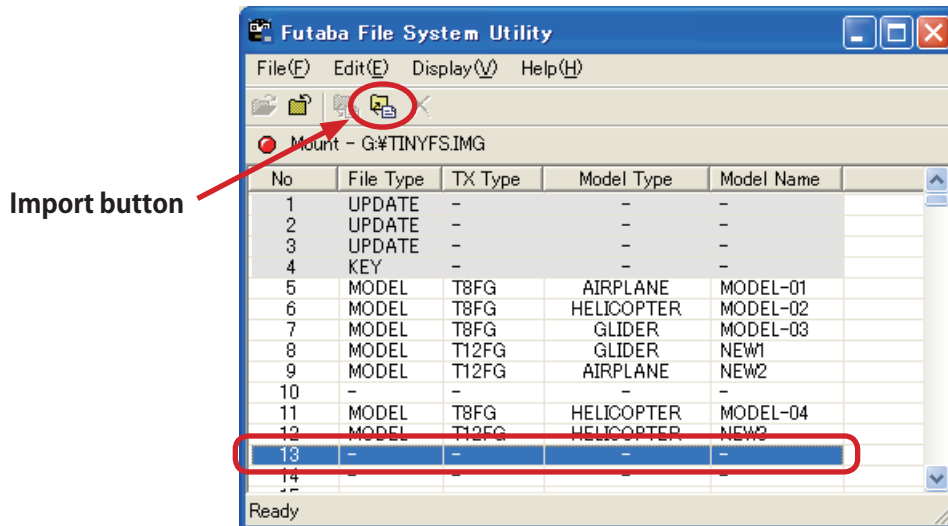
Futaba File System Utility

File(F) Edit(E) Display(V) Help(H)

Import button

Mount - G:¥TINYFS.IMG

| No | File Type | TX Type | Model Type | Model Name |
|---|---|---|---|---|
| 1 | UPDATE | - | - | - |
| 2 | UPDATE | - | - | - |
| 3 | UPDATE | - | - | - |
| 4 | KEY | - | - | - |
| 5 | MODEL | T8FG | AIRPLANE | MODEL-01 |
| 6 | MODEL | T8FG | HELICOPTER | MODEL-02 |
| 7 | MODEL | T8FG | GLIDER | MODEL-03 |
| 8 | MODEL | T12FG | GLIDER | NEW1 |
| 9 | MODEL | T12FG | AIRPLANE | NEW2 |
| 10 | - | - | - | - |
| 11 | MODEL | T8FG | HELICOPTER | MODEL-04 |
| 12 | MODEL | T12FG | HELICOPTER | NEW3 |
| 13 | - | - | - | - |
| 14 | - | - | - | - |
| 15 | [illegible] | | | |

Ready